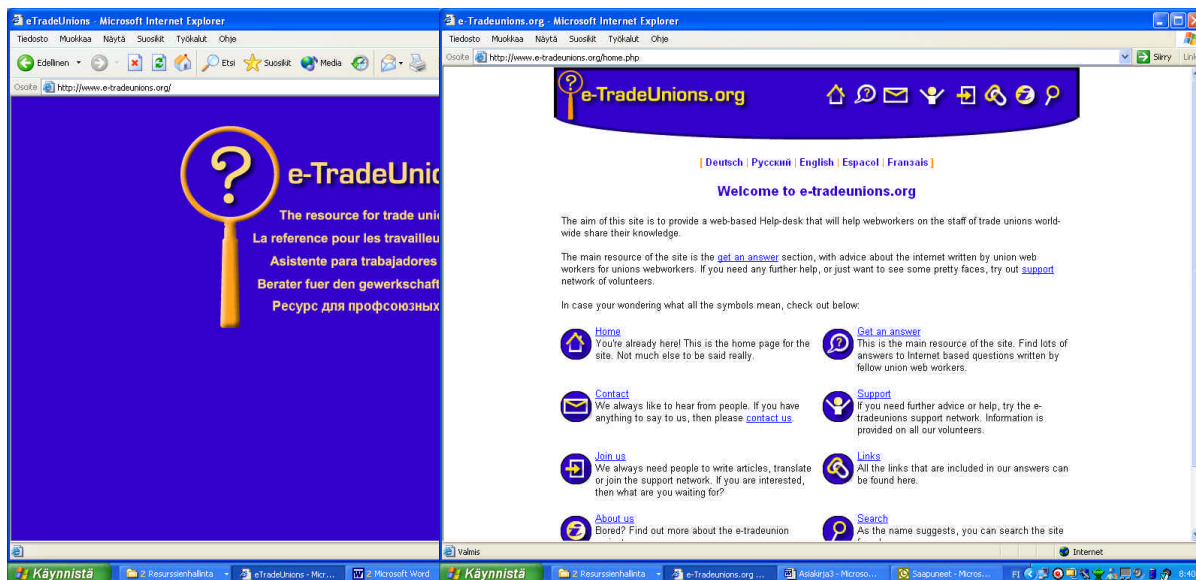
eTradeUnions - Microsoft Internet Explorer

Tiedosto Muokkaa Näytä Suosikit Työkalut Ohje

Edellinen Etsi Suosikit Media

Osoite http://www.e-tradeunions.org/

e-TradeUnic

The resource for trade uni

La reference pour les travailleu

Asistente para trabajadores

Berater fuer den gewerkschaft

Ресурс для профсоюзных

e-Tradeunions.org - Microsoft Internet Explorer

Tiedosto Muokkaa Näytä Suosikit Työkalut Ohje

Osoite http://www.e-tradeunions.org/home.php

Siirry Lin

e-TradeUnions.org

| Deutsch | Русский | English | Espacol | Fransais |

Welcome to e-tradeunions.org

The aim of this site is to provide a web-based Help-desk that will help webworkers on the staff of trade unions world-wide share their knowledge.

The main resource of the site is the get an answer section, with advice about the internet written by union web workers for unions webworkers. If you need any further help, or just want to see some pretty faces, try out support network of volunteers.

In case your wondering what all the symbols mean, check out below:

Home
You're already here! This is the home page for the site. Not much else to be said really.

Get an answer
This is the main resource of the site. Find lots of answers to Internet based questions written by fellow union web workers.

Contact
We always like to hear from people. If you have anything to say to us, then please contact us.

Support
If you need further advice or help, try the e-tradeunions support network. Information is provided on all our volunteers.

Join us
We always need people to write articles, translate or join the support network. If you are interested, then what are you waiting for?

Links
All the links that are included in our answers can be found here.

About us
Bored? Find out more about the e-tradeunion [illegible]

Search
As the name suggests, you can search the site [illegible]

Valmis

Internet

Käynnistä 2 Resurssienhallinta eTradeUnions - Micr... 2 Microsoft Word

Käynnistä 2 Resurssienhallinta e-Tradeunions.org ... Asiakirja3 - Microso... Saapuneet - Micros... FI 8:40